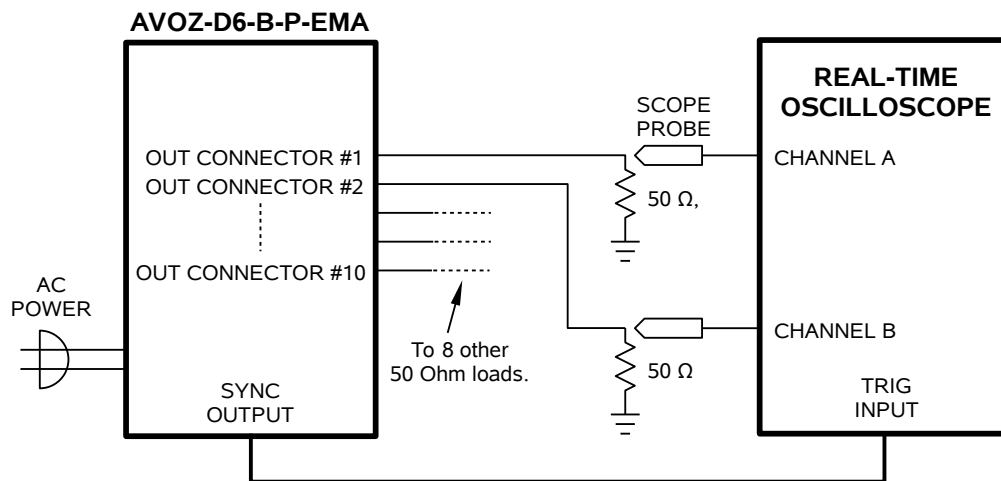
AVOZ-D6-B-P-EMA

OUT CONNECTOR #1
OUT CONNECTOR #2
OUT CONNECTOR #10

AC
POWER

SYNC
OUTPUT

To 8 other
50 Ohm loads.

SCOPE
PROBE

50 Ω,

50 Ω

REAL-TIME
OSCILLOSCOPE

CHANNEL A

CHANNEL B

TRIG
INPUT